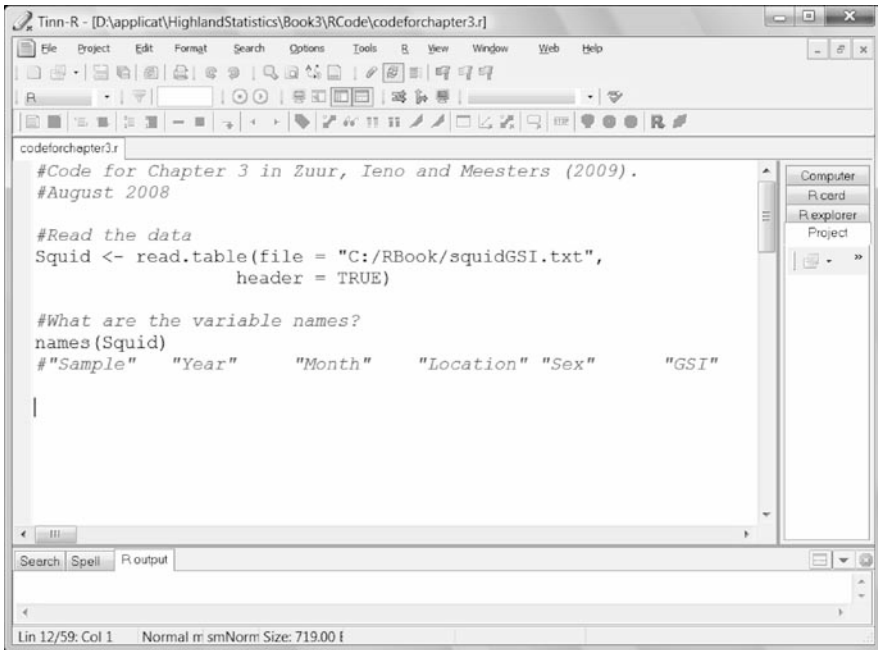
Tinn-R - [D:\applicat\HighlandStatistics\Book3\RCode\codeforchapter3.r]

File Project Edit Format Search Options Tools R View Window Web Help

R

codeforchapter3.r

#Code for Chapter 3 in Zuur, Ieno and Meesters (2009).
#August 2008

#Read the data
Squid <- read.table(file = "C:/RBook/squidGSI.txt",
header = TRUE)

#What are the variable names?
names(Squid)
#"Sample" "Year" "Month" "Location" "Sex" "GSI"

Computer
R card
R explorer
Project

Search Spell R output

Lin 12/59: Col 1 Normal m smNorm Size: 719.00 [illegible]